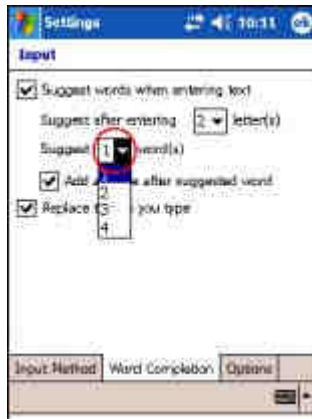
Settings 10:11 ok

Input

Suggest words when entering text

Suggest after entering 2 letter(s)

Suggest 1 word(s)

1
2
3
4

Add a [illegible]e after suggested word

Replace t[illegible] you type

Input Method | Word Completion | Options